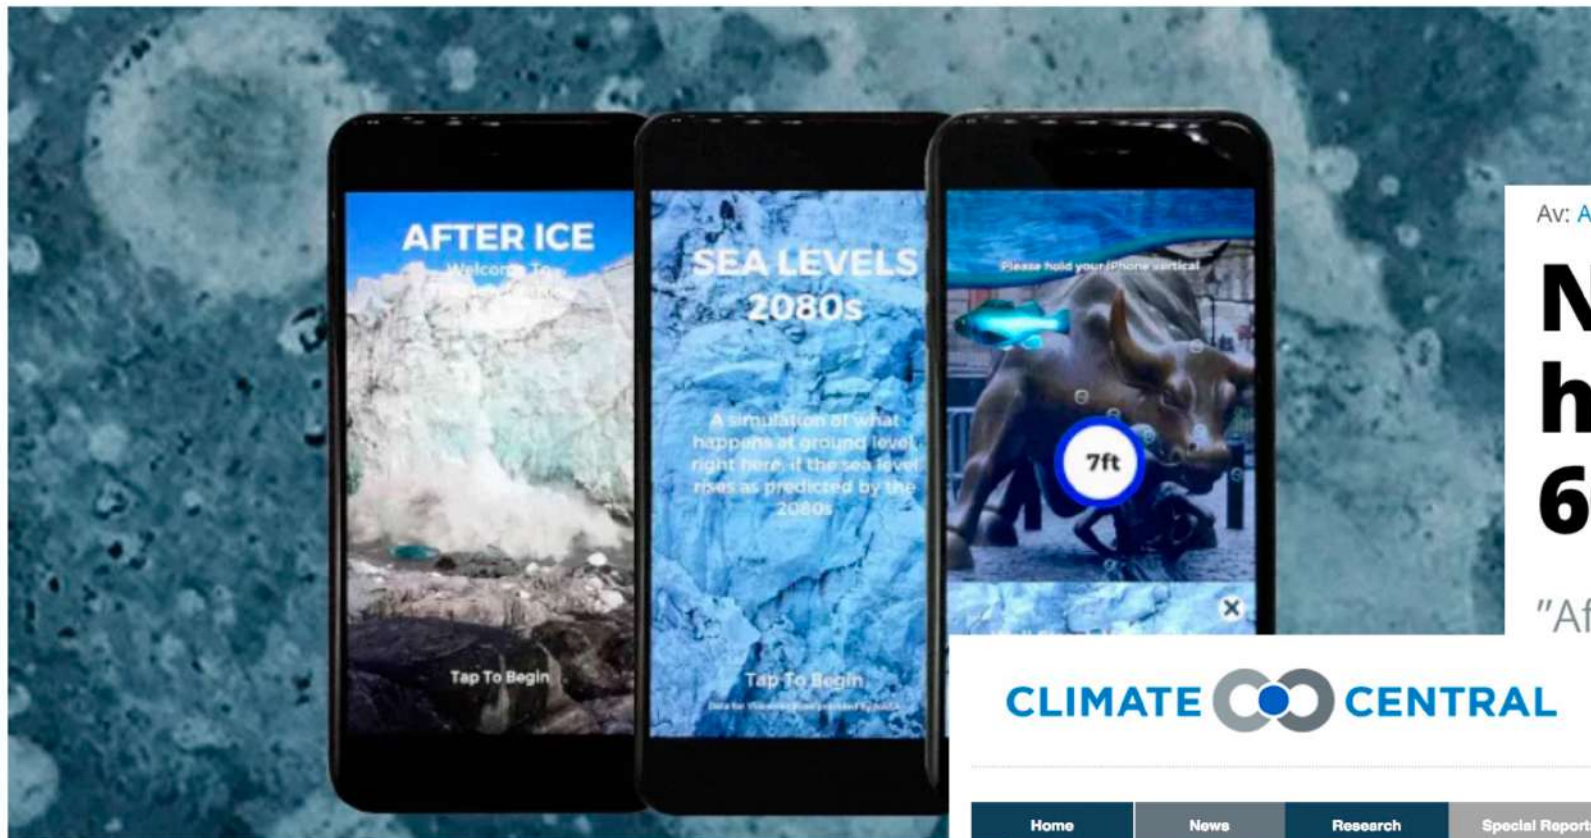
AFTER ICE

Welcome To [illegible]

Tap To Begin

SEA LEVELS 2080s

A simulation of what happens at ground level right here, if the sea level rises as predicted by the 2080s

Tap To Begin

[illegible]

Please hold your iPhone vertical

7ft

Av: A

N
h
6

"Af

CLIMATE CENTRAL

Home | News | Research | Special Report